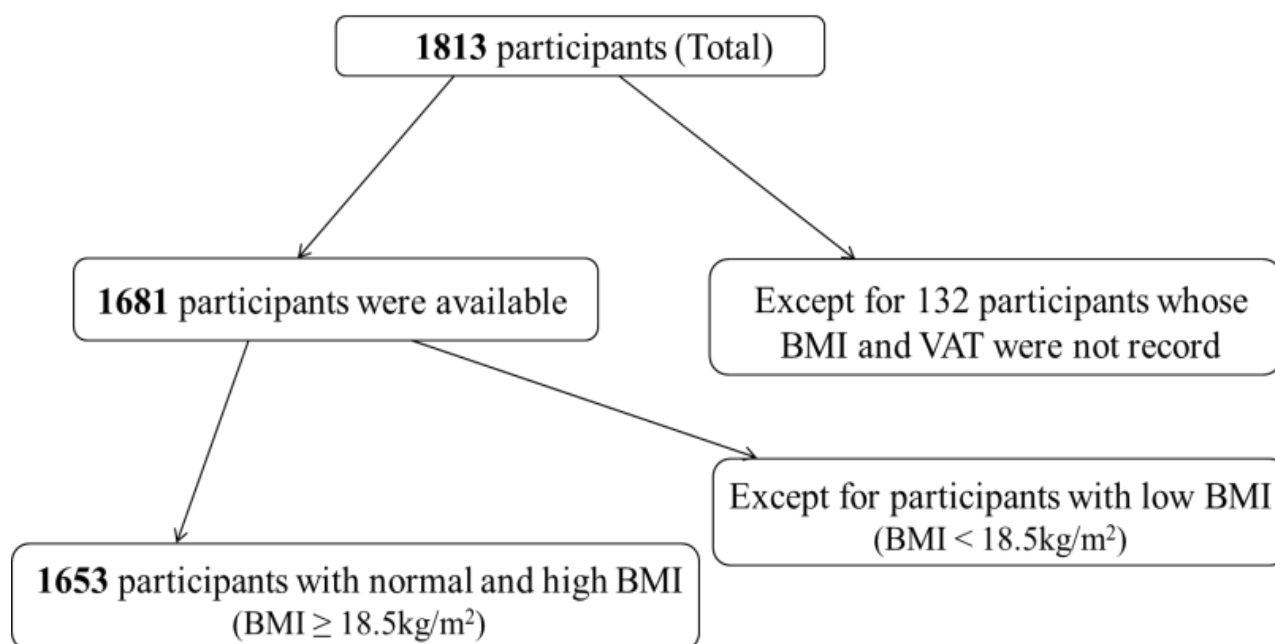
**1813** participants (Total)

**1681** participants were available

Except for 132 participants whose BMI and VAT were not record

Except for participants with low BMI (BMI < 18.5kg/m$^2$)

**1653** participants with normal and high BMI (BMI $\geq$ 18.5kg/m$^2$)